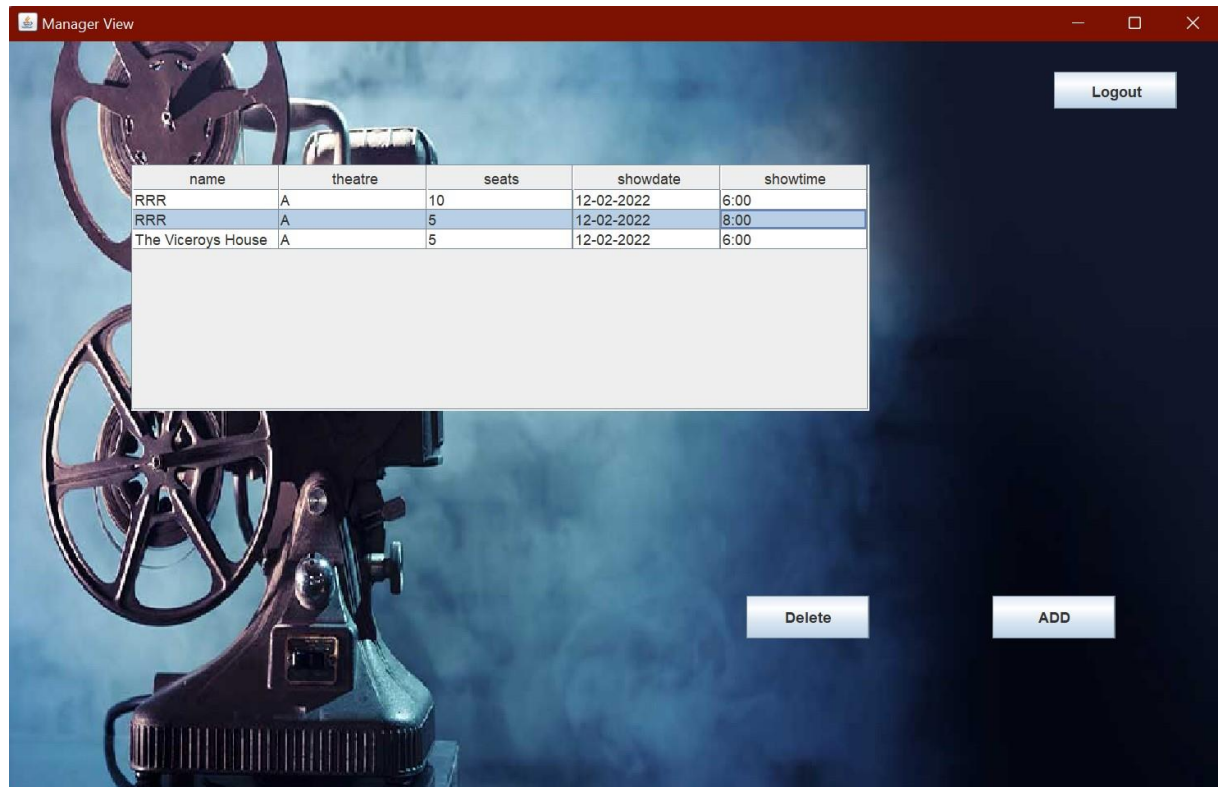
Manager View

Logout

| name | theatre | seats | showdate | showtime |
|---|---|---|---|---|
| RRR | A | 10 | 12-02-2022 | 6:00 |
| RRR | A | 5 | 12-02-2022 | 8:00 |
| The Viceroys House | A | 5 | 12-02-2022 | 6:00 |

Delete

ADD